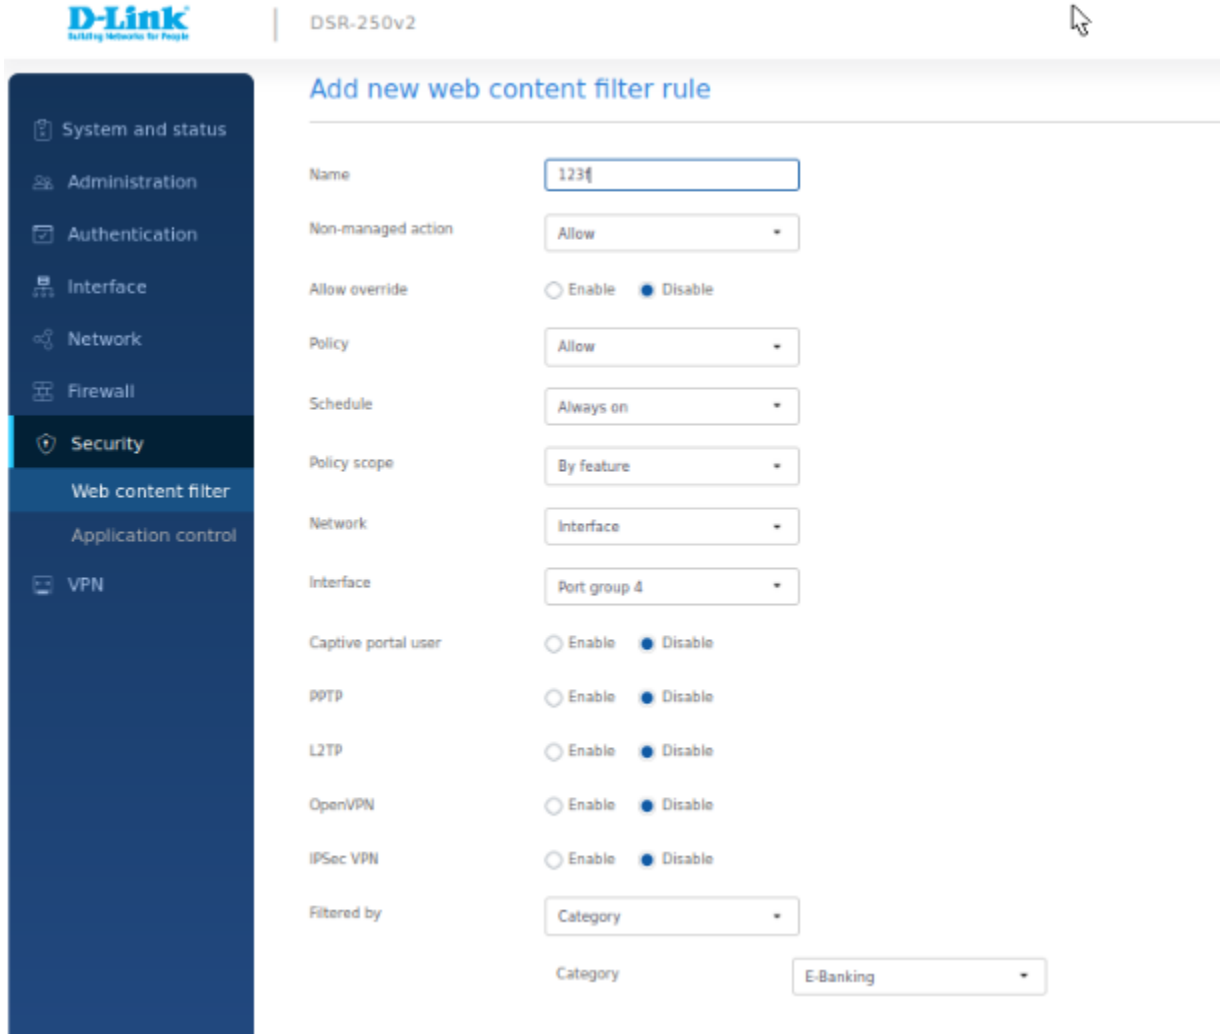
D-Link
Building Networks for People

DSR-250v2

System and status
Administration
Authentication
Interface
Network
Firewall
Security
Web content filter
Application control
VPN

Add new web content filter rule

Name 1234
Non-managed action Allow
Allow override Enable Disable
Policy Allow
Schedule Always on
Policy scope By feature
Network Interface
Interface Port group 4
Captive portal user Enable Disable
PPTP Enable Disable
L2TP Enable Disable
OpenVPN Enable Disable
IPSec VPN Enable Disable
Filtered by Category
Category E-Banking